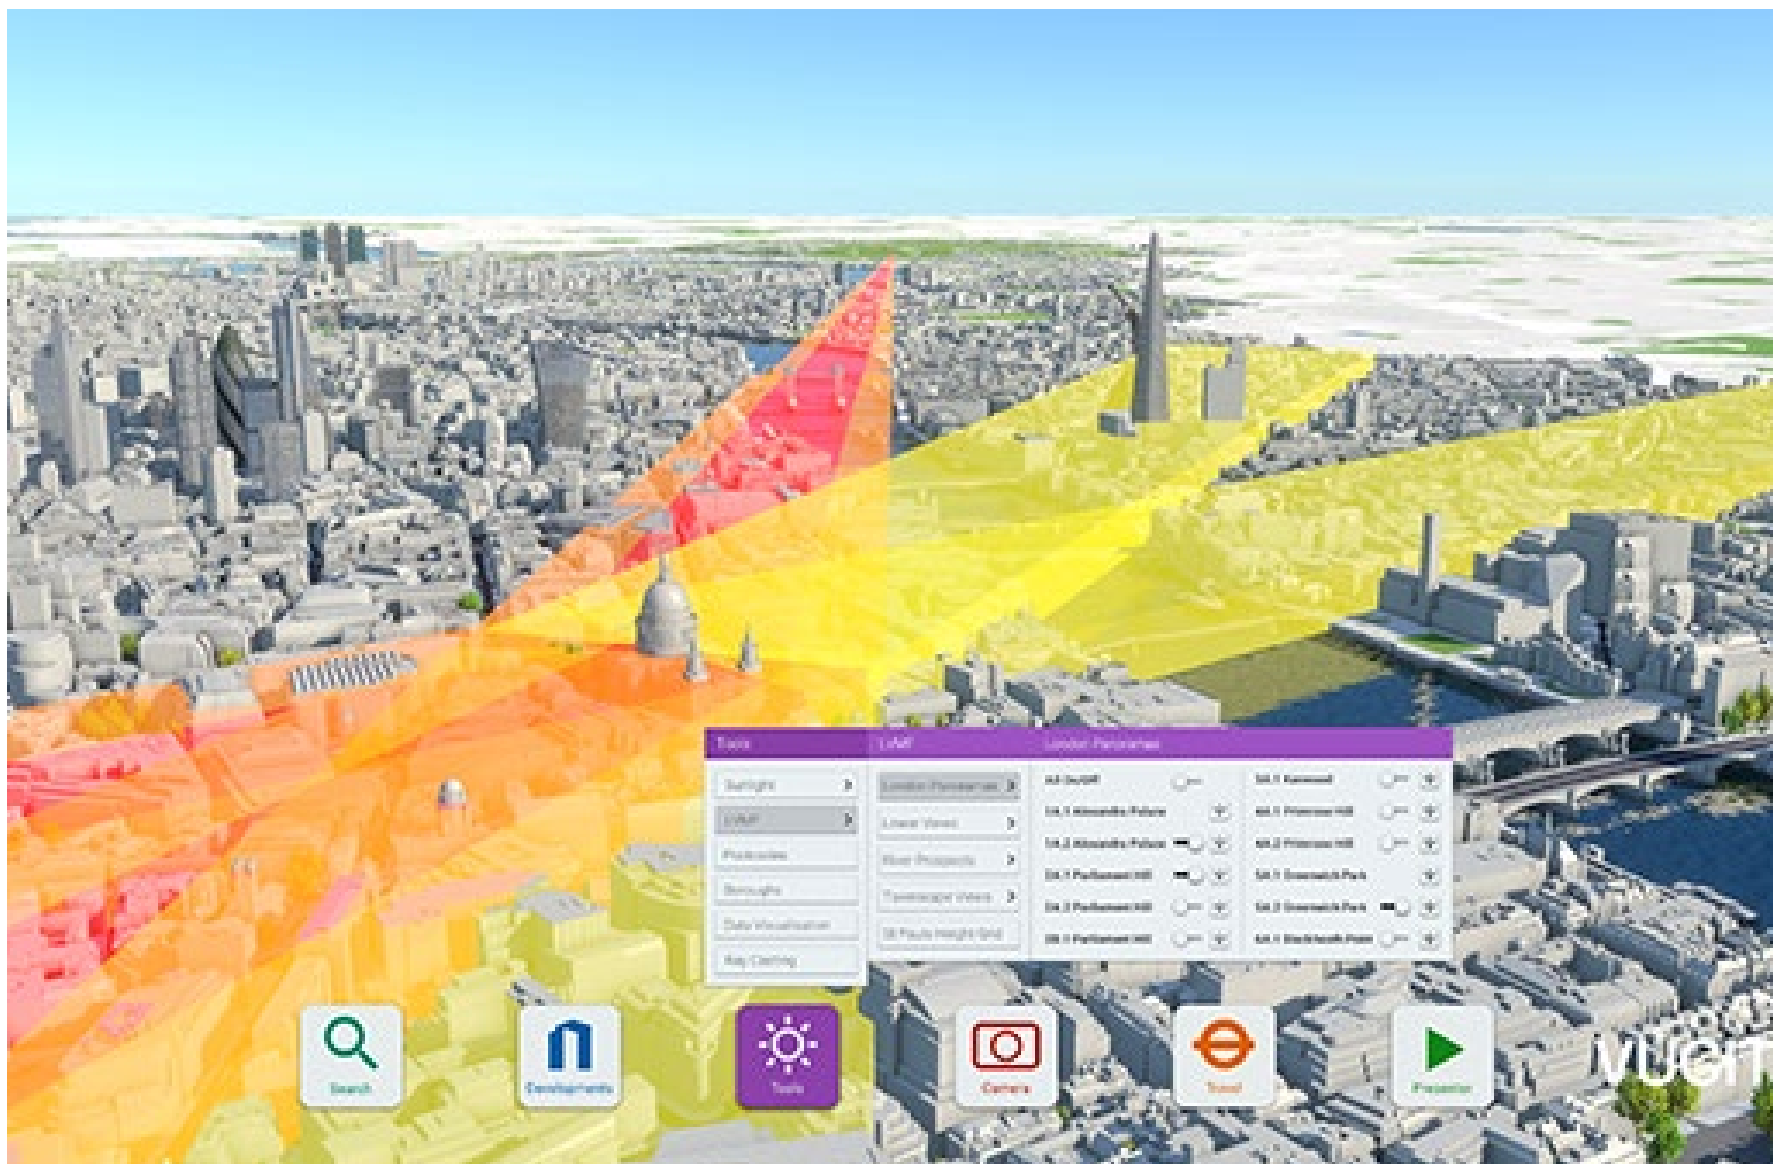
Tools
LVMF
London Panoramas

Sunlight
LVMF
Postcodes
Boroughs
Data Visualisation
Key Clarifying

London Panoramas
Linear Views
River Prospects
Townscape Views
St Pauls Height Grid

4A.1 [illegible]
1A.1 Alexandra Palace
1A.2 Alexandra Palace
2A.1 Parliament Hill
2A.2 Parliament Hill
2B.1 Parliament Hill
3A.1 Kenwood
4A.1 Primrose Hill
4A.2 Primrose Hill
5A.1 Greenwich Park
5A.2 Greenwich Park
6A.1 Blackheath Point

Search
Developments
Tools
Camera
Travel
Presenter
VUCIT